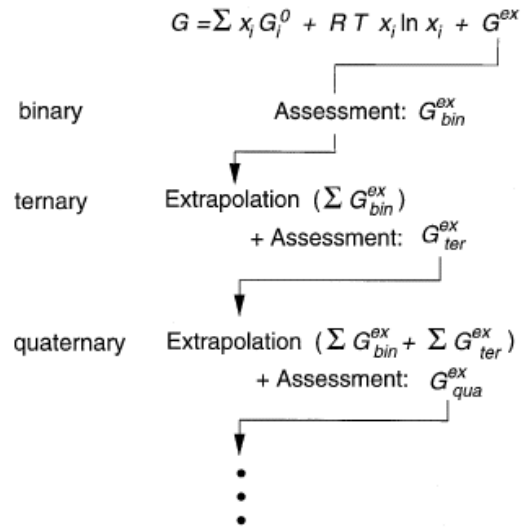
$G = \sum x_i G_i^0 + R\,T\, x_i \ln x_i + G^{ex}$

binary

Assessment: $G_{bin}^{ex}$

ternary

Extrapolation $(\sum G_{bin}^{ex})$

+ Assessment: $G_{ter}^{ex}$

quaternary

Extrapolation $(\sum G_{bin}^{ex} + \sum G_{ter}^{ex})$

+ Assessment: $G_{qua}^{ex}$